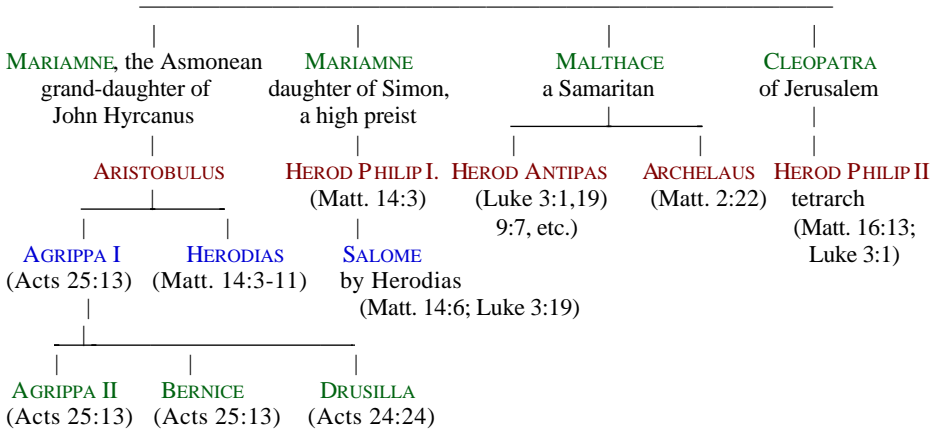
MARIAMNE, the Asmonean grand-daughter of John Hyrcanus

MARIAMNE daughter of Simon, a high preist

MALTHACE a Samaritan

CLEOPATRA of Jerusalem

ARISTOBULUS

HEROD PHILIP I. (Matt. 14:3)

HEROD ANTIPAS (Luke 3:1,19) 9:7, etc.)

ARCHELAUS (Matt. 2:22)

HEROD PHILIP II tetrarch (Matt. 16:13; Luke 3:1)

AGRIPPA I (Acts 25:13)

HERODIAS (Matt. 14:3-11)

SALOME by Herodias (Matt. 14:6; Luke 3:19)

AGRIPPA II (Acts 25:13)

BERNICE (Acts 25:13)

DRUSILLA (Acts 24:24)